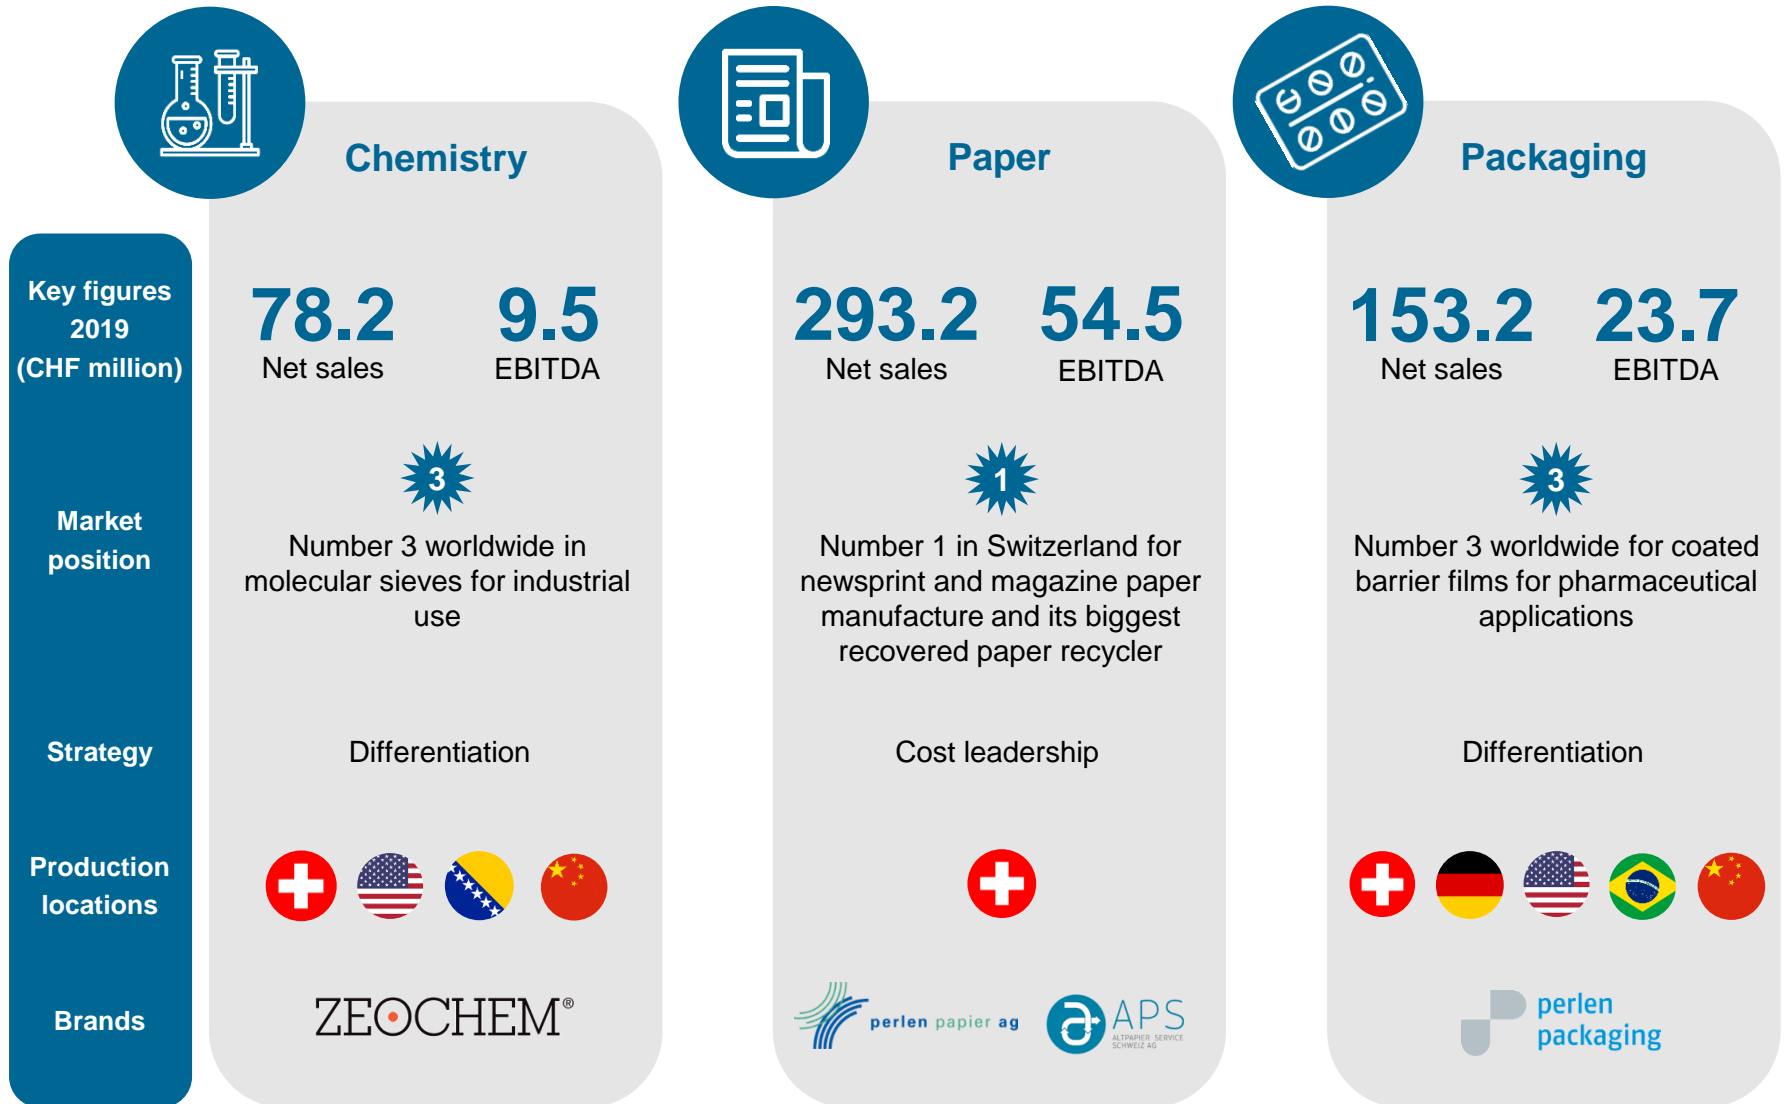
Key figures 2019 (CHF million)

Market position

Strategy

Production locations

Brands

Chemistry

78.2
Net sales

9.5
EBITDA

3

Number 3 worldwide in molecular sieves for industrial use

Differentiation

ZEOCHEM®

Paper

293.2
Net sales

54.5
EBITDA

1

Number 1 in Switzerland for newsprint and magazine paper manufacture and its biggest recovered paper recycler

Cost leadership

perlen papier ag

APS
ALTPAPIER SERVICE SCHWEIZ AG

Packaging

153.2
Net sales

23.7
EBITDA

3

Number 3 worldwide for coated barrier films for pharmaceutical applications

Differentiation

perlen packaging